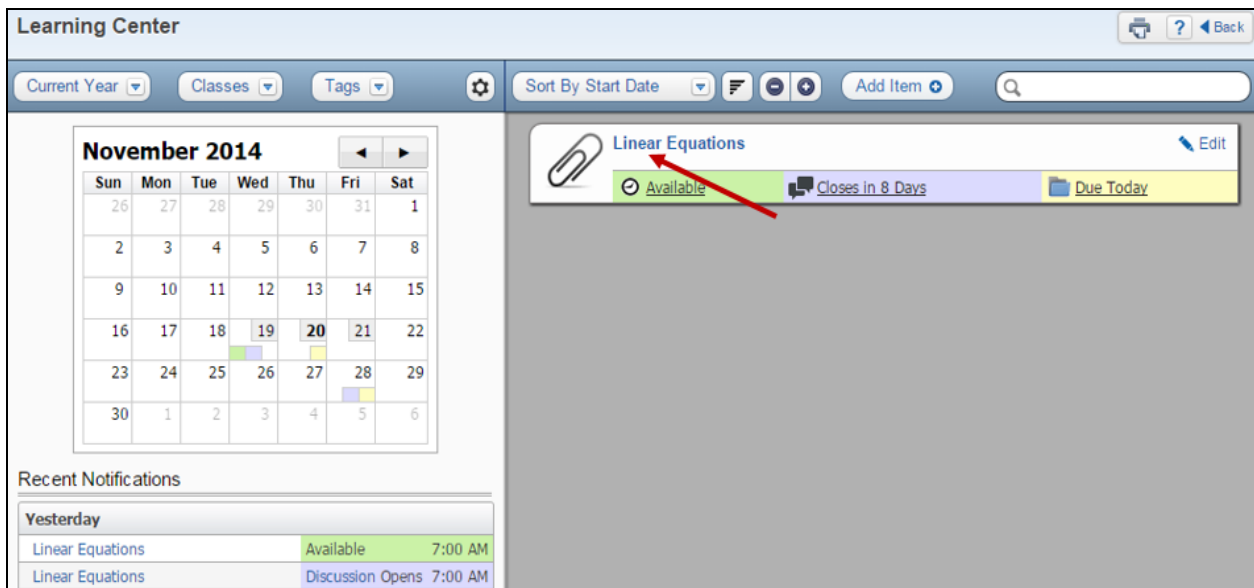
Learning Center

? Back

Current Year Classes Tags

Sort By Start Date Add Item

November 2014

| Sun | Mon | Tue | Wed | Thu | Fri | Sat |
|---|---|---|---|---|---|---|
| 26 | 27 | 28 | 29 | 30 | 31 | 1 |
| 2 | 3 | 4 | 5 | 6 | 7 | 8 |
| 9 | 10 | 11 | 12 | 13 | 14 | 15 |
| 16 | 17 | 18 | 19 | 20 | 21 | 22 |
| 23 | 24 | 25 | 26 | 27 | 28 | 29 |
| 30 | 1 | 2 | 3 | 4 | 5 | 6 |

Recent Notifications

Yesterday

Linear Equations Available 7:00 AM

Linear Equations Discussion Opens 7:00 AM

Linear Equations

Edit

Available Closes in 8 Days Due Today